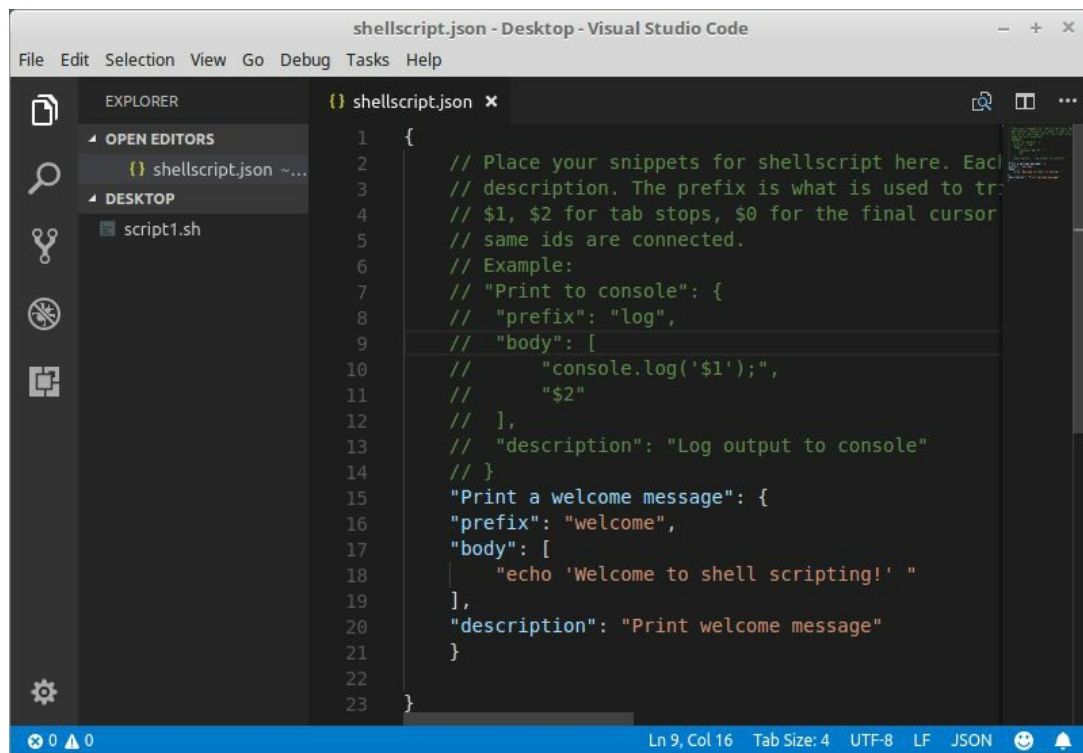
shellscript.json - Desktop - Visual Studio Code

File Edit Selection View Go Debug Tasks Help

EXPLORER

OPEN EDITORS

{} shellscript.json ~...

DESKTOP

script1.sh

{} shellscript.json ×

1 {
2 // Place your snippets for shellscript here. Each
3 // description. The prefix is what is used to tr
4 // $1, $2 for tab stops, $0 for the final cursor
5 // same ids are connected.
6 // Example:
7 // "Print to console": {
8 // "prefix": "log",
9 // "body": [
10 // "console.log('$1');",
11 // "$2"
12 // ],
13 // "description": "Log output to console"
14 // }
15 "Print a welcome message": {
16 "prefix": "welcome",
17 "body": [
18 "echo 'Welcome to shell scripting!' "
19 ],
20 "description": "Print welcome message"
21 }
22
23 }

0 0

Ln 9, Col 16 Tab Size: 4 UTF-8 LF JSON